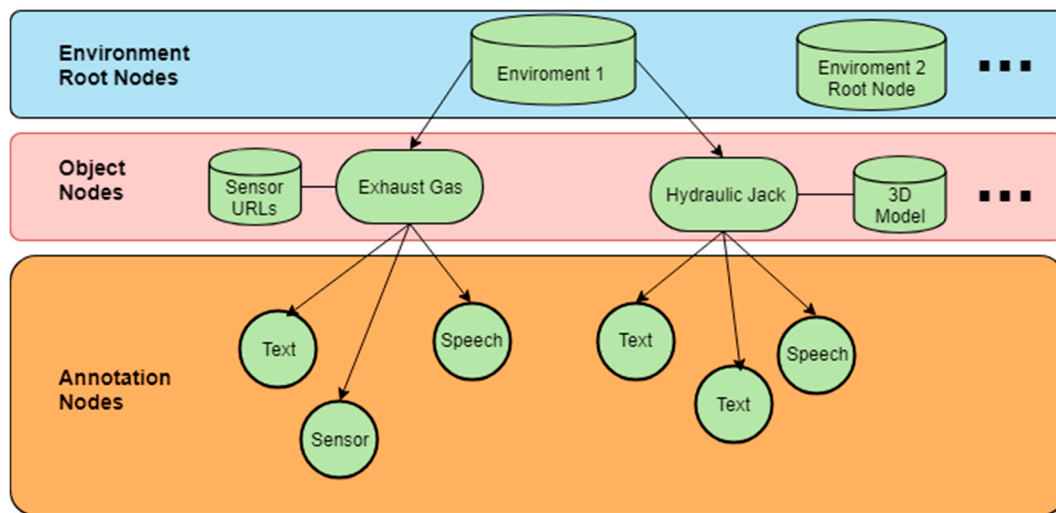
Environment Root Nodes

Enviroment 1

Enviroment 2 Root Node

■ ■ ■

Object Nodes

Sensor URLs

Exhaust Gas

Hydraulic Jack

3D Model

■ ■ ■

Annotation Nodes

Text

Speech

Sensor

Text

Speech

Text